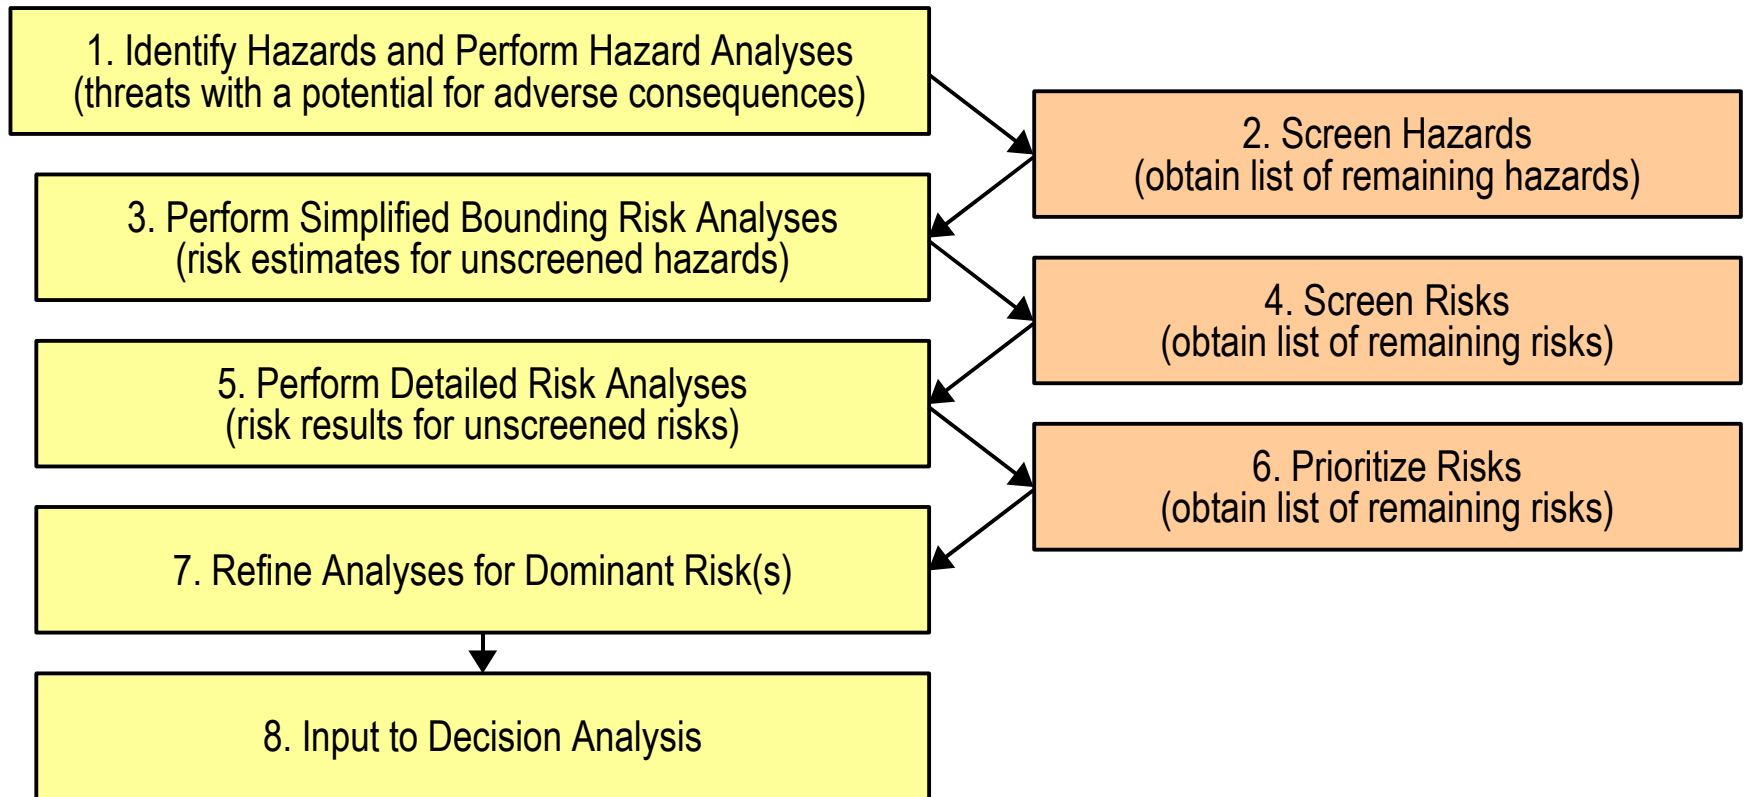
1. Identify Hazards and Perform Hazard Analyses
(threats with a potential for adverse consequences)

2. Screen Hazards
(obtain list of remaining hazards)

3. Perform Simplified Bounding Risk Analyses
(risk estimates for unscreened hazards)

4. Screen Risks
(obtain list of remaining risks)

5. Perform Detailed Risk Analyses
(risk results for unscreened risks)

6. Prioritize Risks
(obtain list of remaining risks)

7. Refine Analyses for Dominant Risk(s)

8. Input to Decision Analysis